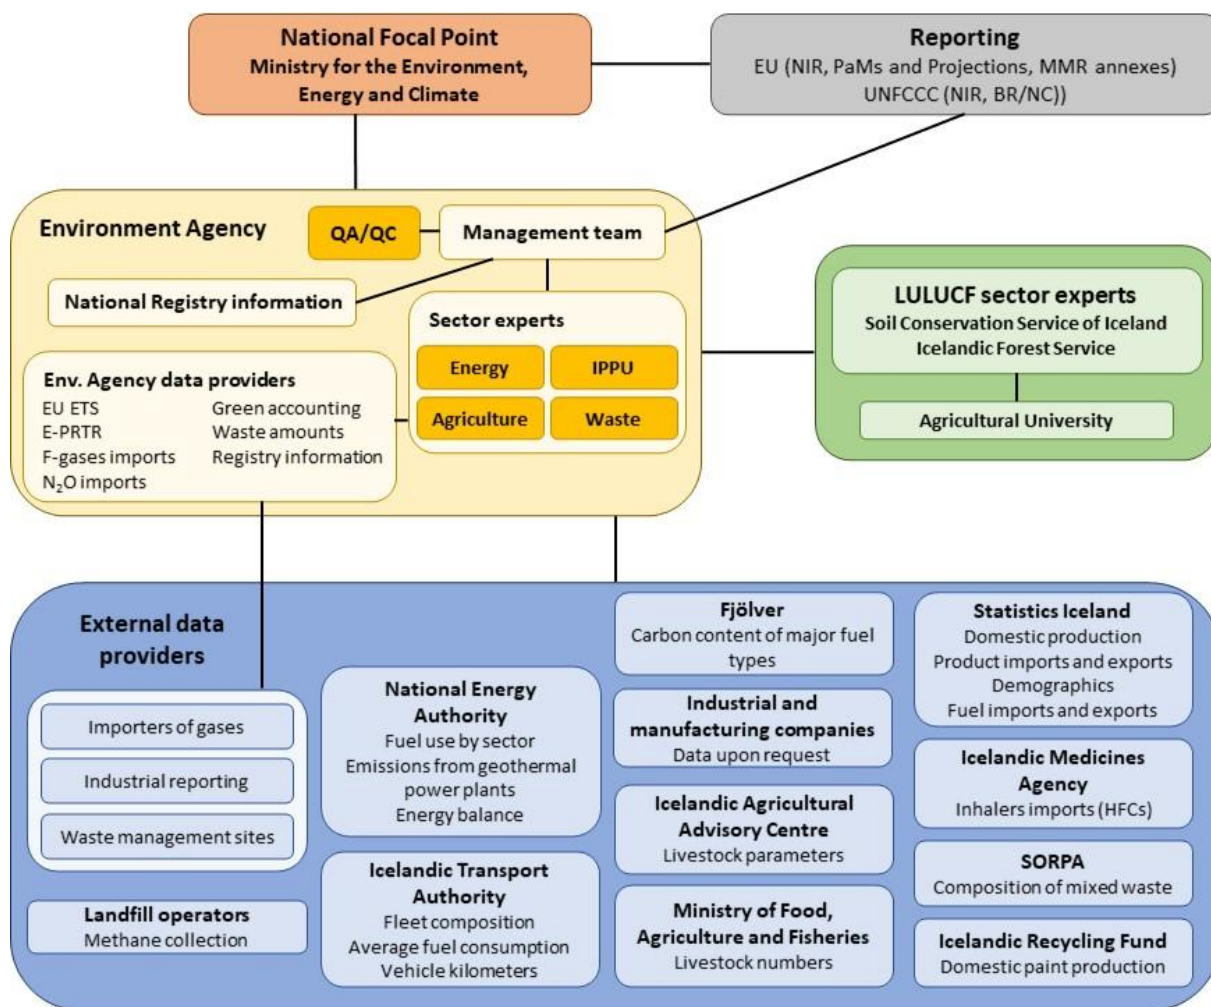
National Focal Point
Ministry for the Environment, Energy and Climate

Reporting
EU (NIR, PaMs and Projections, MMR annexes)
UNFCCC (NIR, BR/NC))

Environment Agency

QA/QC

Management team

National Registry information

Sector experts

Energy

IPPU

Agriculture

Waste

Env. Agency data providers
EU ETS
E-PRTR
F-gases imports
$N_2O$ imports
Green accounting
Waste amounts
Registry information

LULUCF sector experts
Soil Conservation Service of Iceland
Icelandic Forest Service

Agricultural University

External data providers

Importers of gases

Industrial reporting

Waste management sites

Landfill operators
Methane collection

National Energy Authority
Fuel use by sector
Emissions from geothermal power plants
Energy balance

Icelandic Transport Authority
Fleet composition
Average fuel consumption
Vehicle kilometers

Fjölver
Carbon content of major fuel types

Industrial and manufacturing companies
Data upon request

Icelandic Agricultural Advisory Centre
Livestock parameters

Ministry of Food, Agriculture and Fisheries
Livestock numbers

Statistics Iceland
Domestic production
Product imports and exports
Demographics
Fuel imports and exports

Icelandic Medicines Agency
Inhalers imports (HFCs)

SORPA
Composition of mixed waste

Icelandic Recycling Fund
Domestic paint production